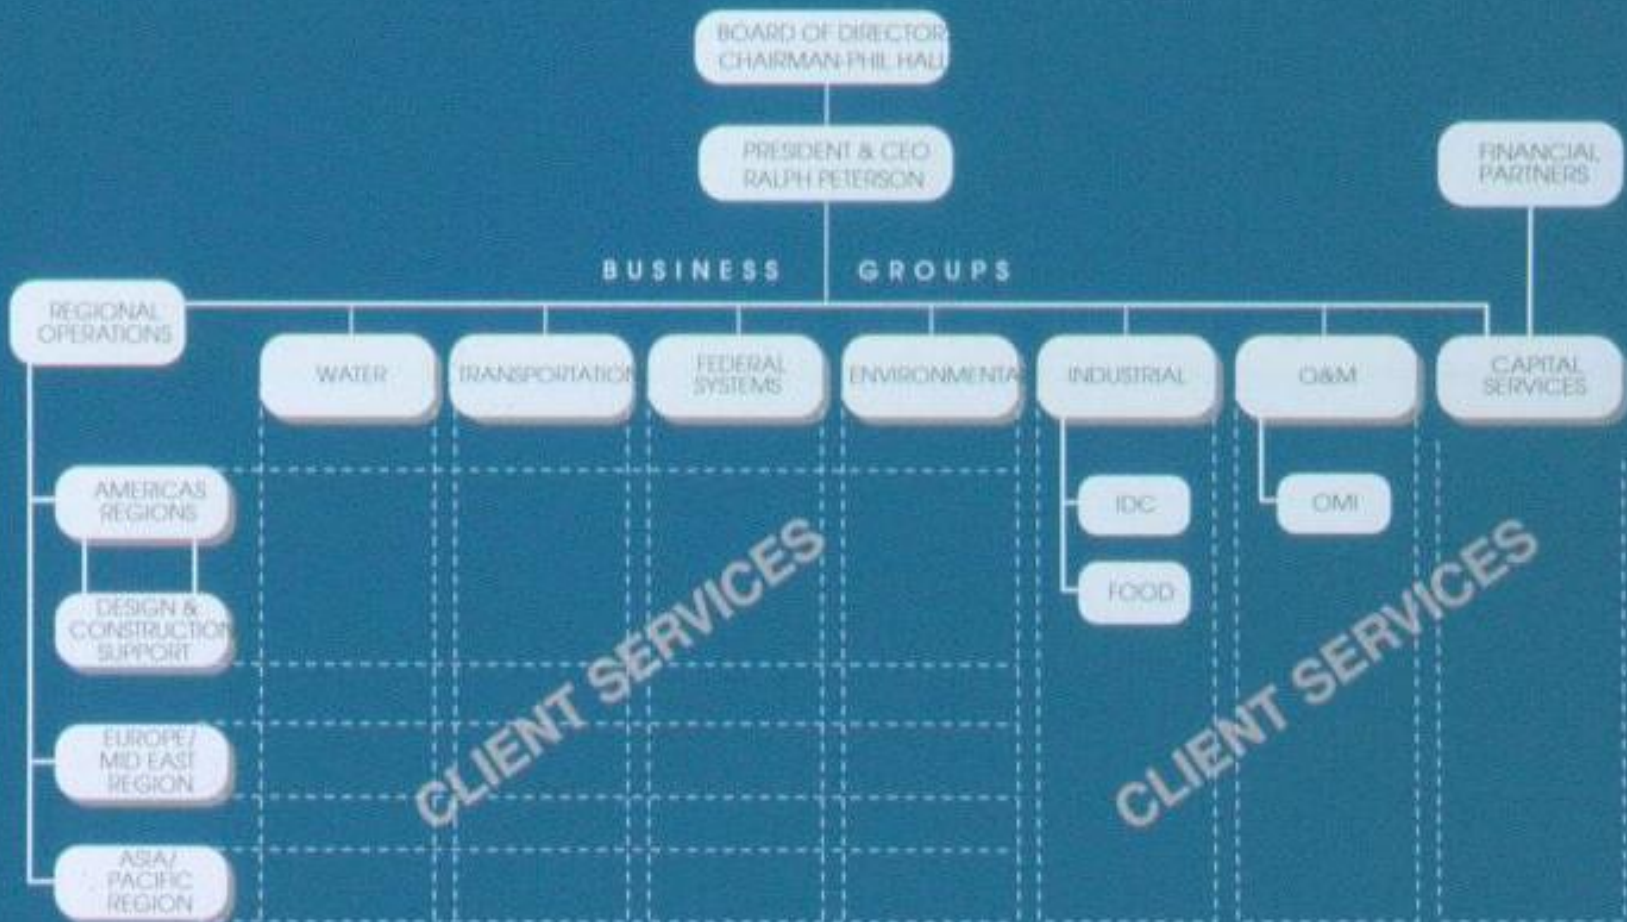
BOARD OF DIRECTOR
CHAIRMAN PHIL HALL

PRESIDENT & CEO
RALPH PETERSON

FINANCIAL PARTNERS

BUSINESS GROUPS

REGIONAL OPERATIONS

WATER

TRANSPORTATION

FEDERAL SYSTEMS

ENVIRONMENTAL

INDUSTRIAL

O&M

CAPITAL SERVICES

AMERICAS REGIONS

DESIGN & CONSTRUCTION SUPPORT

EUROPE/ MID EAST REGION

ASIA/ PACIFIC REGION

IDC

FOOD

OMI

CLIENT SERVICES

CLIENT SERVICES